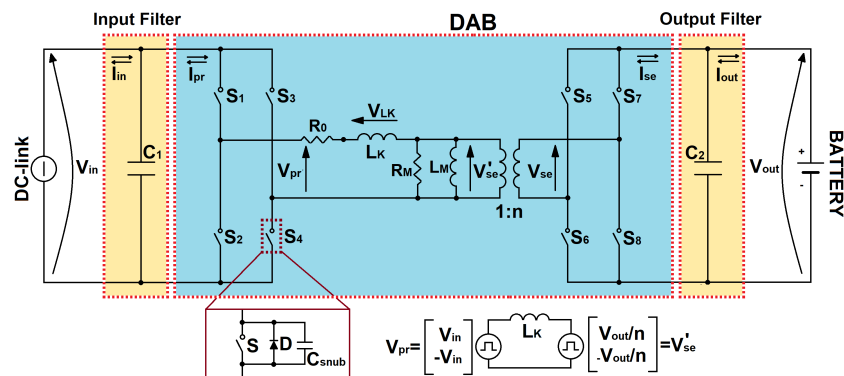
Input Filter

DAB

Output Filter

DC-link

$V_{in}$

$I_{in}$

$C_1$

$I_{pr}$

$S_1$

$S_3$

$S_2$

$S_4$

$V_{pr}$

$R_0$

$V_{LK}$

$L_K$

$R_M$

$L_M$

$V'_{se}$

$V_{se}$

1:n

$S_5$

$S_7$

$S_6$

$S_8$

$I_{se}$

$I_{out}$

$C_2$

$V_{out}$

+

-

BATTERY

S

D

$C_{snub}$

$V_{pr} = \begin{bmatrix} V_{in} \\ -V_{in} \end{bmatrix}$ $L_K$ $\begin{bmatrix} V_{out}/n \\ -V_{out}/n \end{bmatrix} = V'_{se}$